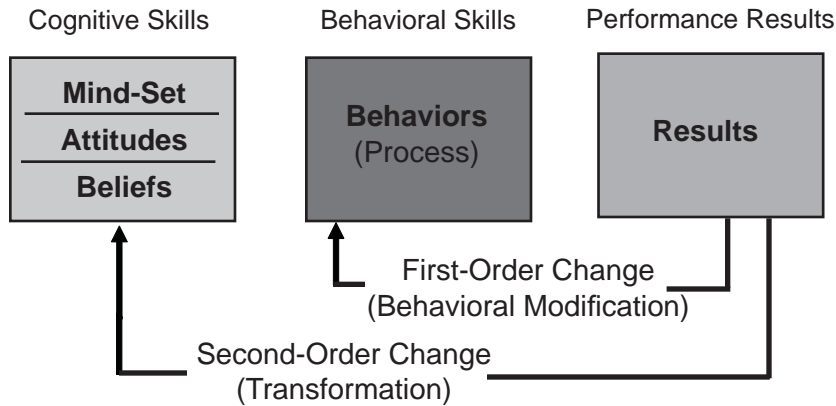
Cognitive Skills

Mind-Set

Attitudes

Beliefs

Behavioral Skills

Behaviors
(Process)

Performance Results

Results

First-Order Change
(Behavioral Modification)

Second-Order Change
(Transformation)